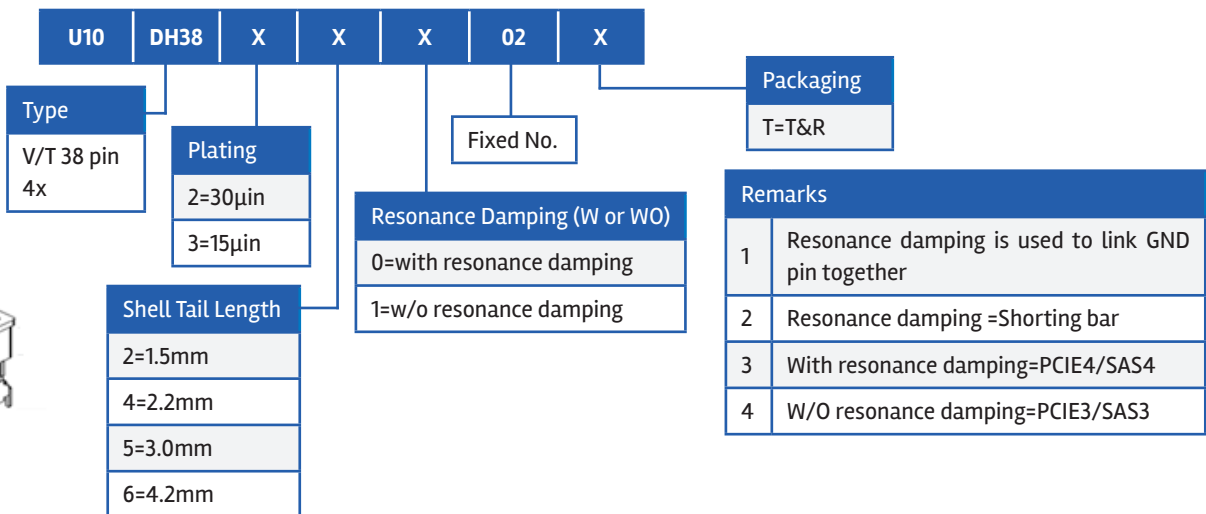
| U10 | DH38 | X | X | X | 02 | X |
|---|---|---|---|---|---|---|

Type
V/T 38 pin 4x

Plating
2=30µin
3=15µin

Shell Tail Length
2=1.5mm
4=2.2mm
5=3.0mm
6=4.2mm

Resonance Damping (W or WO)
0=with resonance damping
1=w/o resonance damping

Fixed No.

Packaging
T=T&R

| Remarks | |
|---|---|
| 1 | Resonance damping is used to link GND pin together |
| 2 | Resonance damping =Shorting bar |
| 3 | With resonance damping=PCIE4/SAS4 |
| 4 | W/O resonance damping=PCIE3/SAS3 |